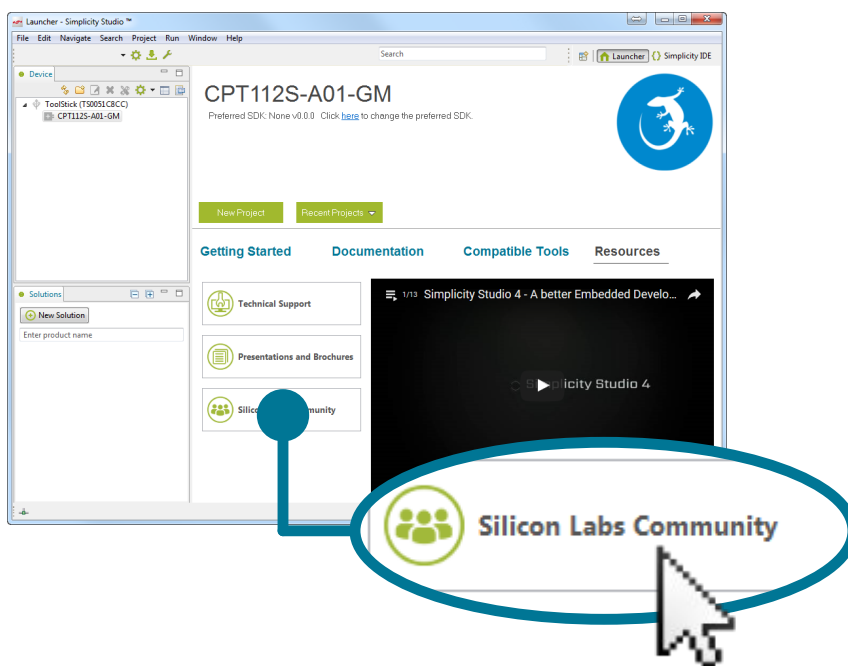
Launcher - Simplicity Studio ™

File Edit Navigate Search Project Run Window Help

Search

Launcher Simplicity IDE

Device

ToolStick (TS0051C8CC)
CPT112S-A01-GM

CPT112S-A01-GM

Preferred SDK: None v0.0.0 Click here to change the preferred SDK.

New Project

Recent Projects

Getting Started Documentation Compatible Tools Resources

Technical Support

Presentations and Brochures

Silico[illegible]munity

1/13 Simplicity Studio 4 - A better Embedded Develo...

Simplicity Studio 4

Solutions

New Solution

Enter product name

Silicon Labs Community